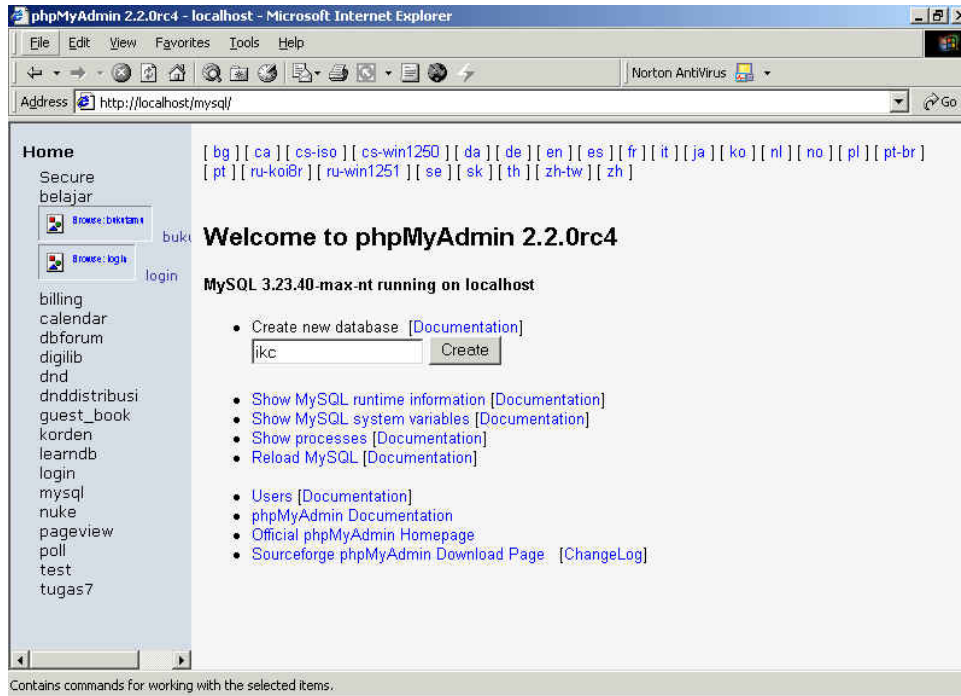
phpMyAdmin 2.2.0rc4 - localhost - Microsoft Internet Explorer

File Edit View Favorites Tools Help

Norton AntiVirus

Address http://localhost/mysql/

Go

Home
Secure
belajar
Browse: bukutamu
buku
Browse: login
login
billing
calendar
dbforum
digilib
dnd
dnddistribusi
guest_book
korden
learndb
login
mysql
nuke
pageview
poll
test
tugas7

[ bg ] [ ca ] [ cs-iso ] [ cs-win1250 ] [ da ] [ de ] [ en ] [ es ] [ fr ] [ it ] [ ja ] [ ko ] [ nl ] [ no ] [ pl ] [ pt-br ] [ pt ] [ ru-koi8r ] [ ru-win1251 ] [ se ] [ sk ] [ th ] [ zh-tw ] [ zh ]

Welcome to phpMyAdmin 2.2.0rc4

MySQL 3.23.40-max-nt running on localhost

• Create new database [Documentation]
ikc Create

• Show MySQL runtime information [Documentation]
• Show MySQL system variables [Documentation]
• Show processes [Documentation]
• Reload MySQL [Documentation]

• Users [Documentation]
• phpMyAdmin Documentation
• Official phpMyAdmin Homepage
• Sourceforge phpMyAdmin Download Page [ChangeLog]

Contains commands for working with the selected items.